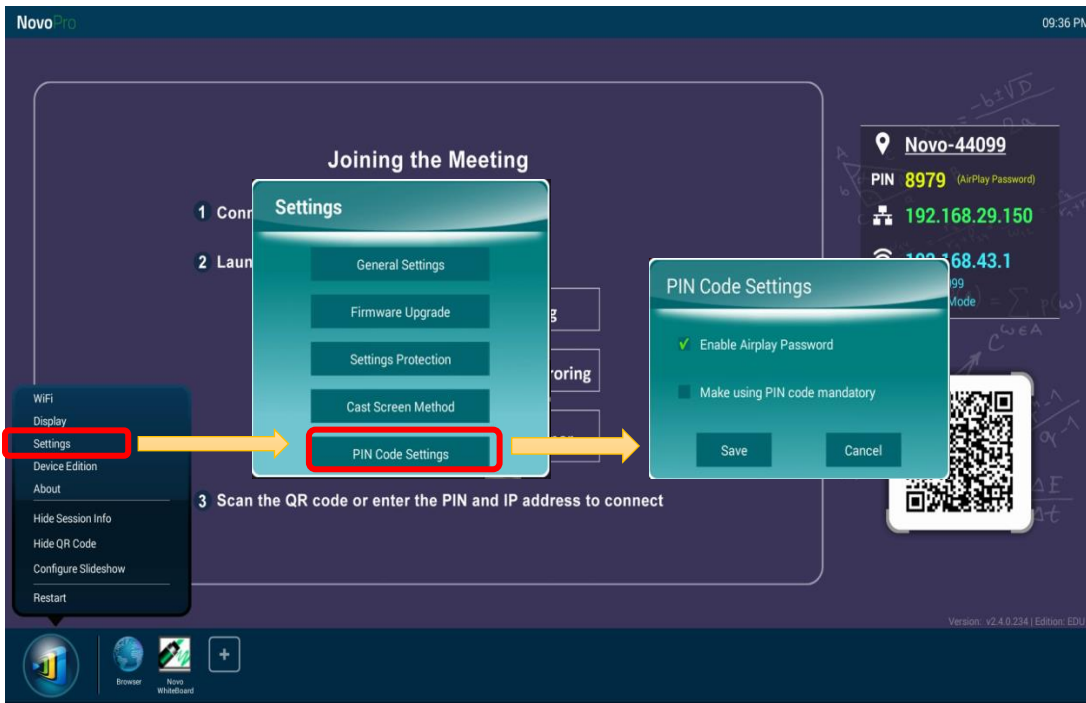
NovoPro

09:36 PM

Joining the Meeting

1 Conn

2 Laun

g

roring

3 Scan the QR code or enter the PIN and IP address to connect

Novo-44099

PIN 8979 (AirPlay Password)

192.168.29.150

192.168.43.1

99

Mode

Settings

General Settings

Firmware Upgrade

Settings Protection

Cast Screen Method

PIN Code Settings

PIN Code Settings

✓ Enable Airplay Password

Make using PIN code mandatory

Save

Cancel

WiFi

Display

Settings

Device Edition

About

Hide Session Info

Hide QR Code

Configure Slideshow

Restart

Version: v2.4.0.234 | Edition: EDU

Browser

Novo WhiteBoard